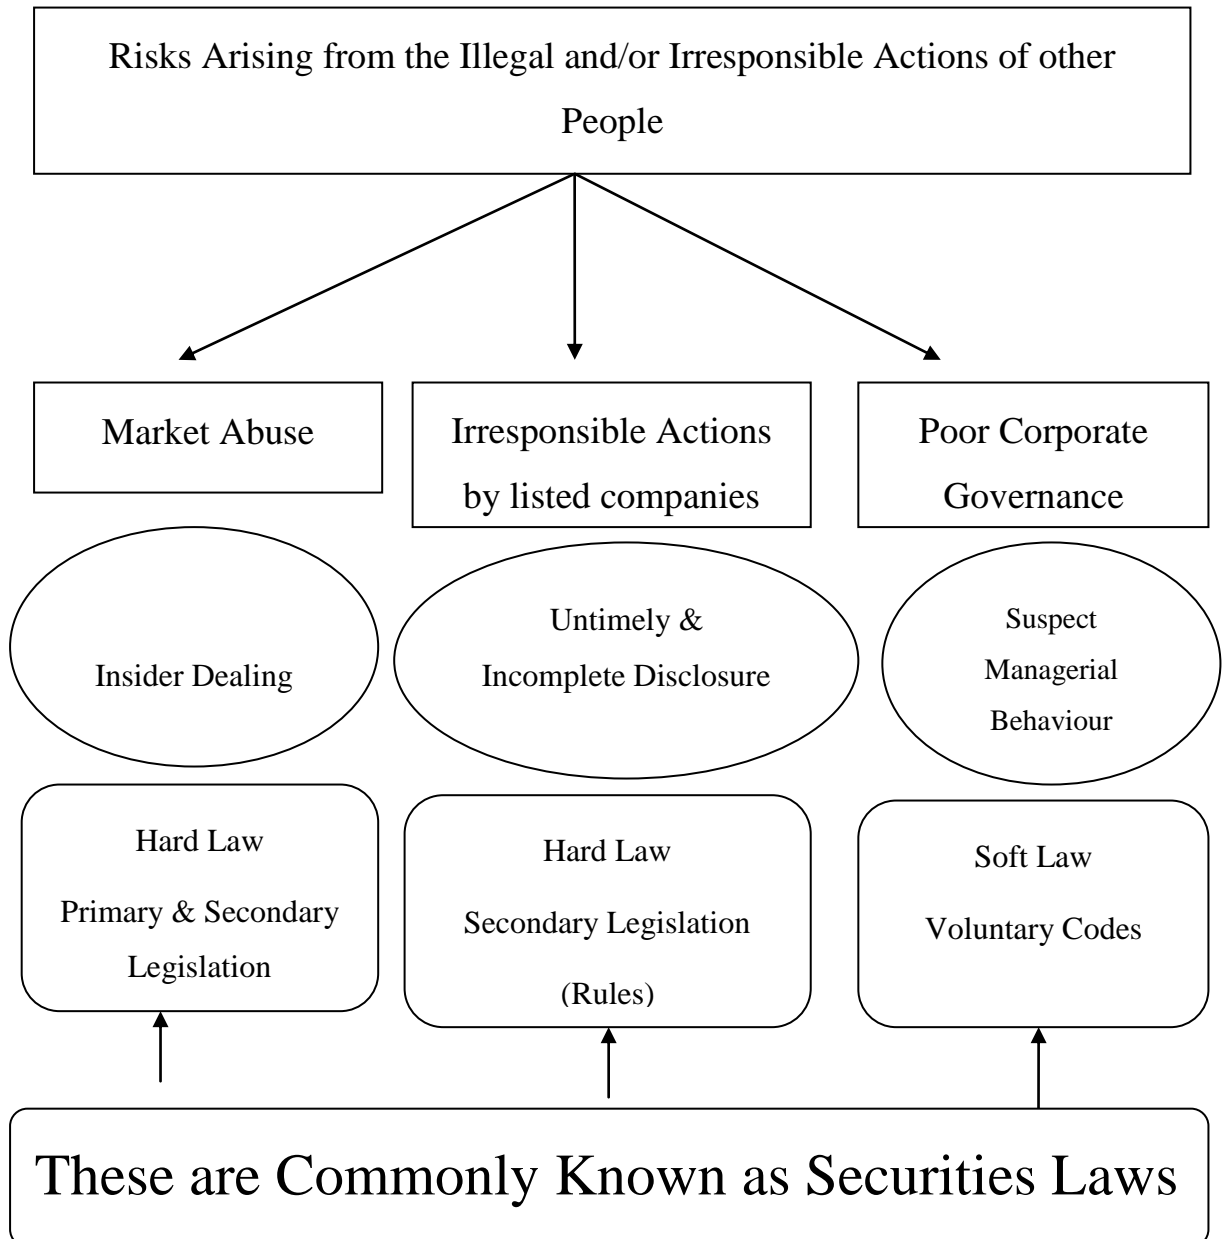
Risks Arising from the Illegal and/or Irresponsible Actions of other People

Market Abuse

Irresponsible Actions by listed companies

Poor Corporate Governance

Insider Dealing

Untimely & Incomplete Disclosure

Suspect Managerial Behaviour

Hard Law

Primary & Secondary Legislation

Hard Law

Secondary Legislation

(Rules)

Soft Law

Voluntary Codes

These are Commonly Known as Securities Laws